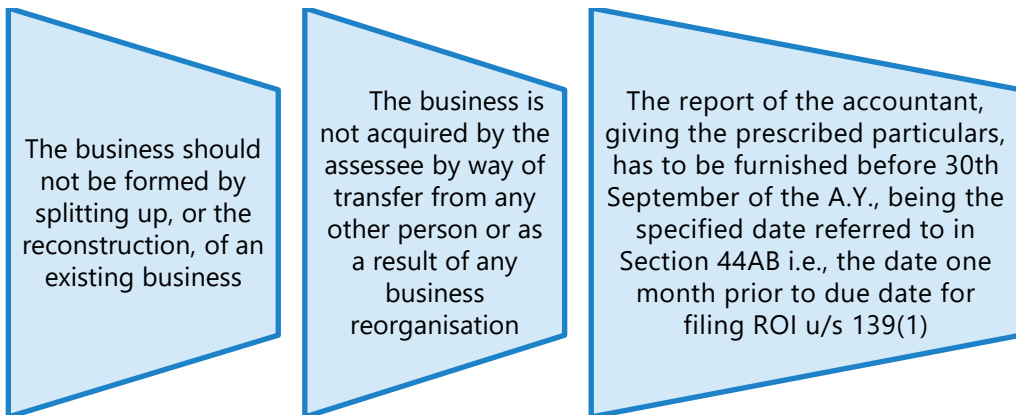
The business should not be formed by splitting up, or the reconstruction, of an existing business

The business is not acquired by the assessee by way of transfer from any other person or as a result of any business reorganisation

The report of the accountant, giving the prescribed particulars, has to be furnished before 30th September of the A.Y., being the specified date referred to in Section 44AB i.e., the date one month prior to due date for filing ROI u/s 139(1)